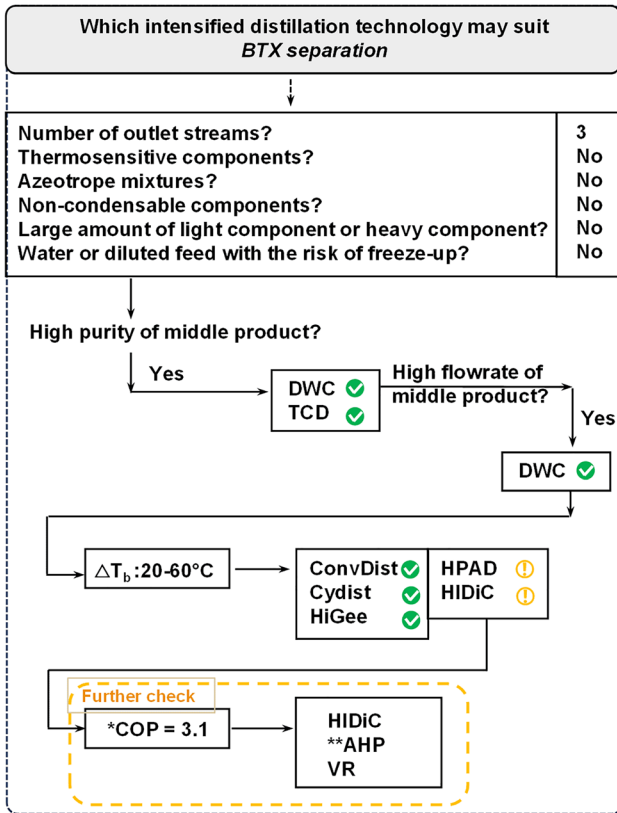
Which intensified distillation technology may suit *BTX separation*

| | |
|---|---|
| Number of outlet streams? | 3 |
| Thermosensitive components? | No |
| Azeotrope mixtures? | No |
| Non-condensable components? | No |
| Large amount of light component or heavy component? | No |
| Water or diluted feed with the risk of freeze-up? | No |

High purity of middle product?

Yes

DWC
TCD

High flowrate of middle product?

Yes

DWC

$\triangle T_b$:20-60°C

ConvDist
Cydist
HiGee

HPAD
HIDiC

Further check

*COP = 3.1

HIDiC
**AHP
VR